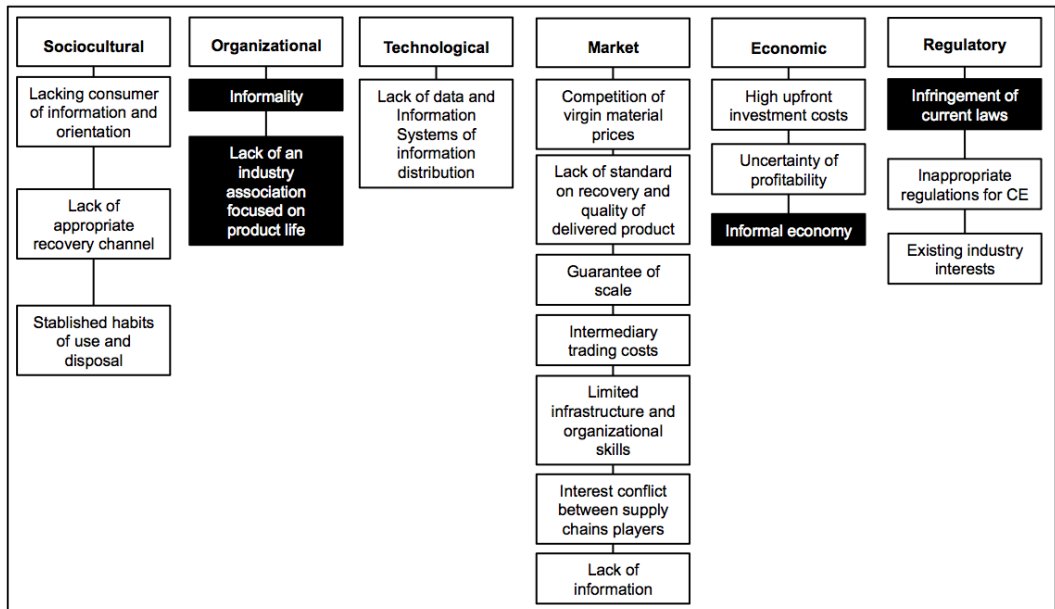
Sociocultural

Lacking consumer of information and orientation

Lack of appropriate recovery channel

Stablished habits of use and disposal

Organizational

Informality

Lack of an industry association focused on product life

Technological

Lack of data and Information Systems of information distribution

Market

Competition of virgin material prices

Lack of standard on recovery and quality of delivered product

Guarantee of scale

Intermediary trading costs

Limited infrastructure and organizational skills

Interest conflict between supply chains players

Lack of information

Economic

High upfront investment costs

Uncertainty of profitability

Informal economy

Regulatory

Infringement of current laws

Inappropriate regulations for CE

Existing industry interests